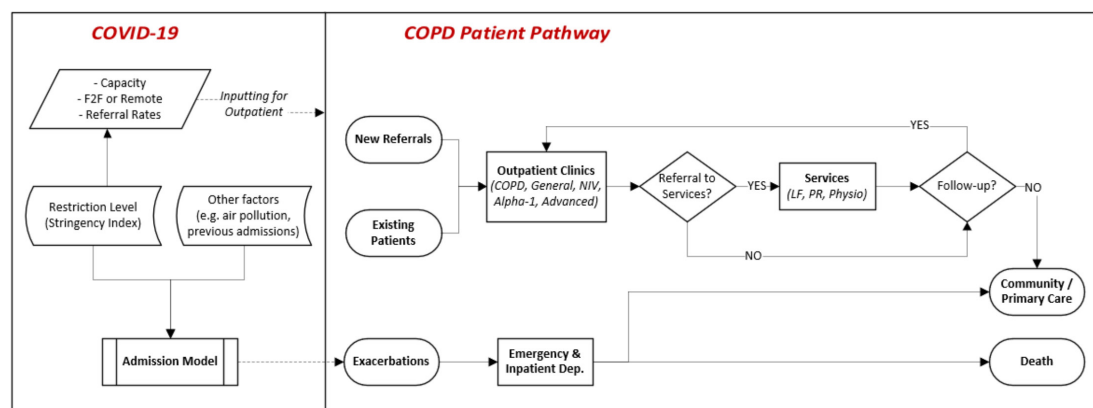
COVID-19

- Capacity
- F2F or Remote
- Referral Rates

Inputting for Outpatient

Restriction Level (Stringency Index)

Other factors (e.g. air pollution, previous admissions)

Admission Model

COPD Patient Pathway

New Referrals

Existing Patients

Outpatient Clinics (COPD, General, NIV, Alpha-1, Advanced)

Referral to Services?

YES

Services (LF, PR, Physio)

Follow-up?

YES

NO

NO

Community / Primary Care

Exacerbations

Emergency & Inpatient Dep.

Death